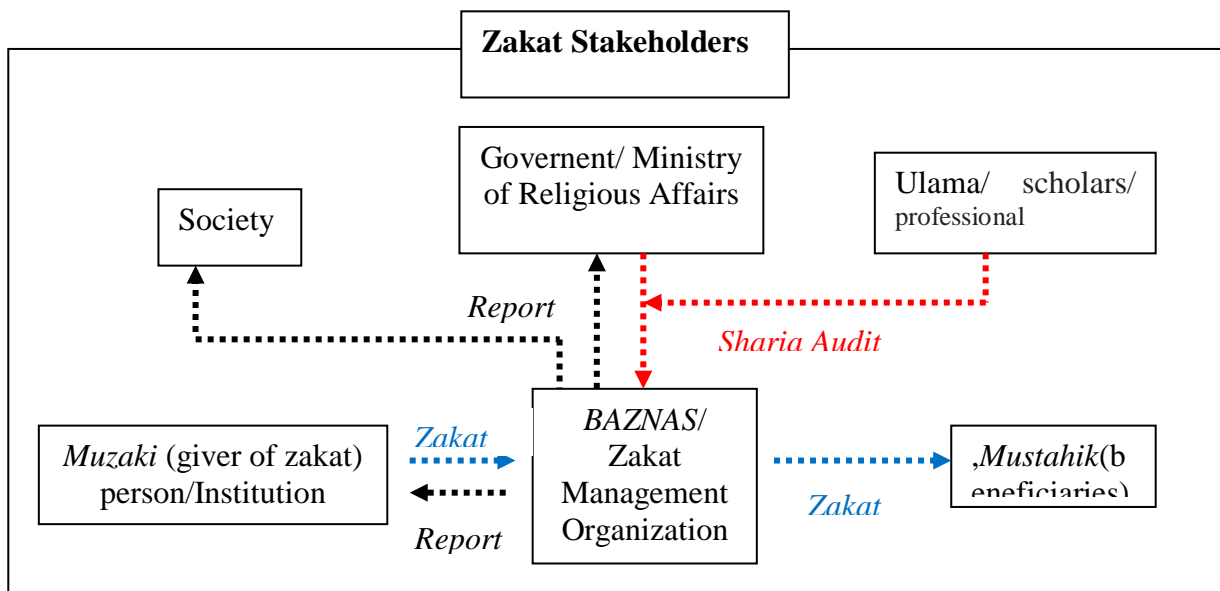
Zakat Stakeholders

Society

Governent/ Ministry of Religious Affairs

Ulama/ scholars/ professional

Report

Sharia Audit

Zakat

Muzaki (giver of zakat) person/Institution

Report

BAZNAS/ Zakat Management Organization

Zakat

,Mustahik(beneficiaries)